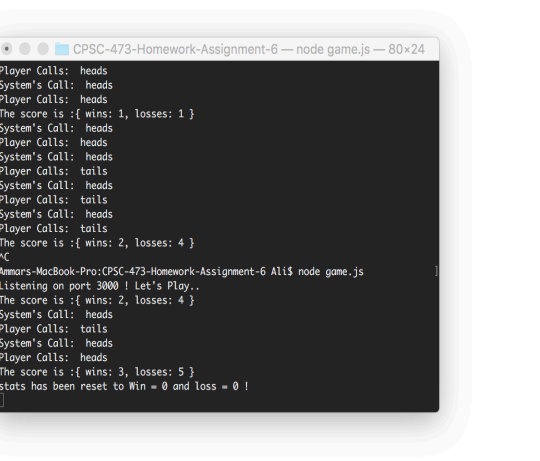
CPSC-473-Homework-Assignment-6 — node game.js — 80×24

Player Calls:  heads
System's Call:  heads
Player Calls:  heads
The score is :{ wins: 1, losses: 1 }
System's Call:  heads
Player Calls:  heads
System's Call:  heads
Player Calls:  tails
System's Call:  heads
Player Calls:  tails
System's Call:  heads
Player Calls:  tails
The score is :{ wins: 2, losses: 4 }
^C
Ammars-MacBook-Pro:CPSC-473-Homework-Assignment-6 Ali$ node game.js
Listening on port 3000 ! Let's Play..
The score is :{ wins: 2, losses: 4 }
System's Call:  heads
Player Calls:  tails
System's Call:  heads
Player Calls:  heads
The score is :{ wins: 3, losses: 5 }
stats has been reset to Win = 0 and loss = 0 !